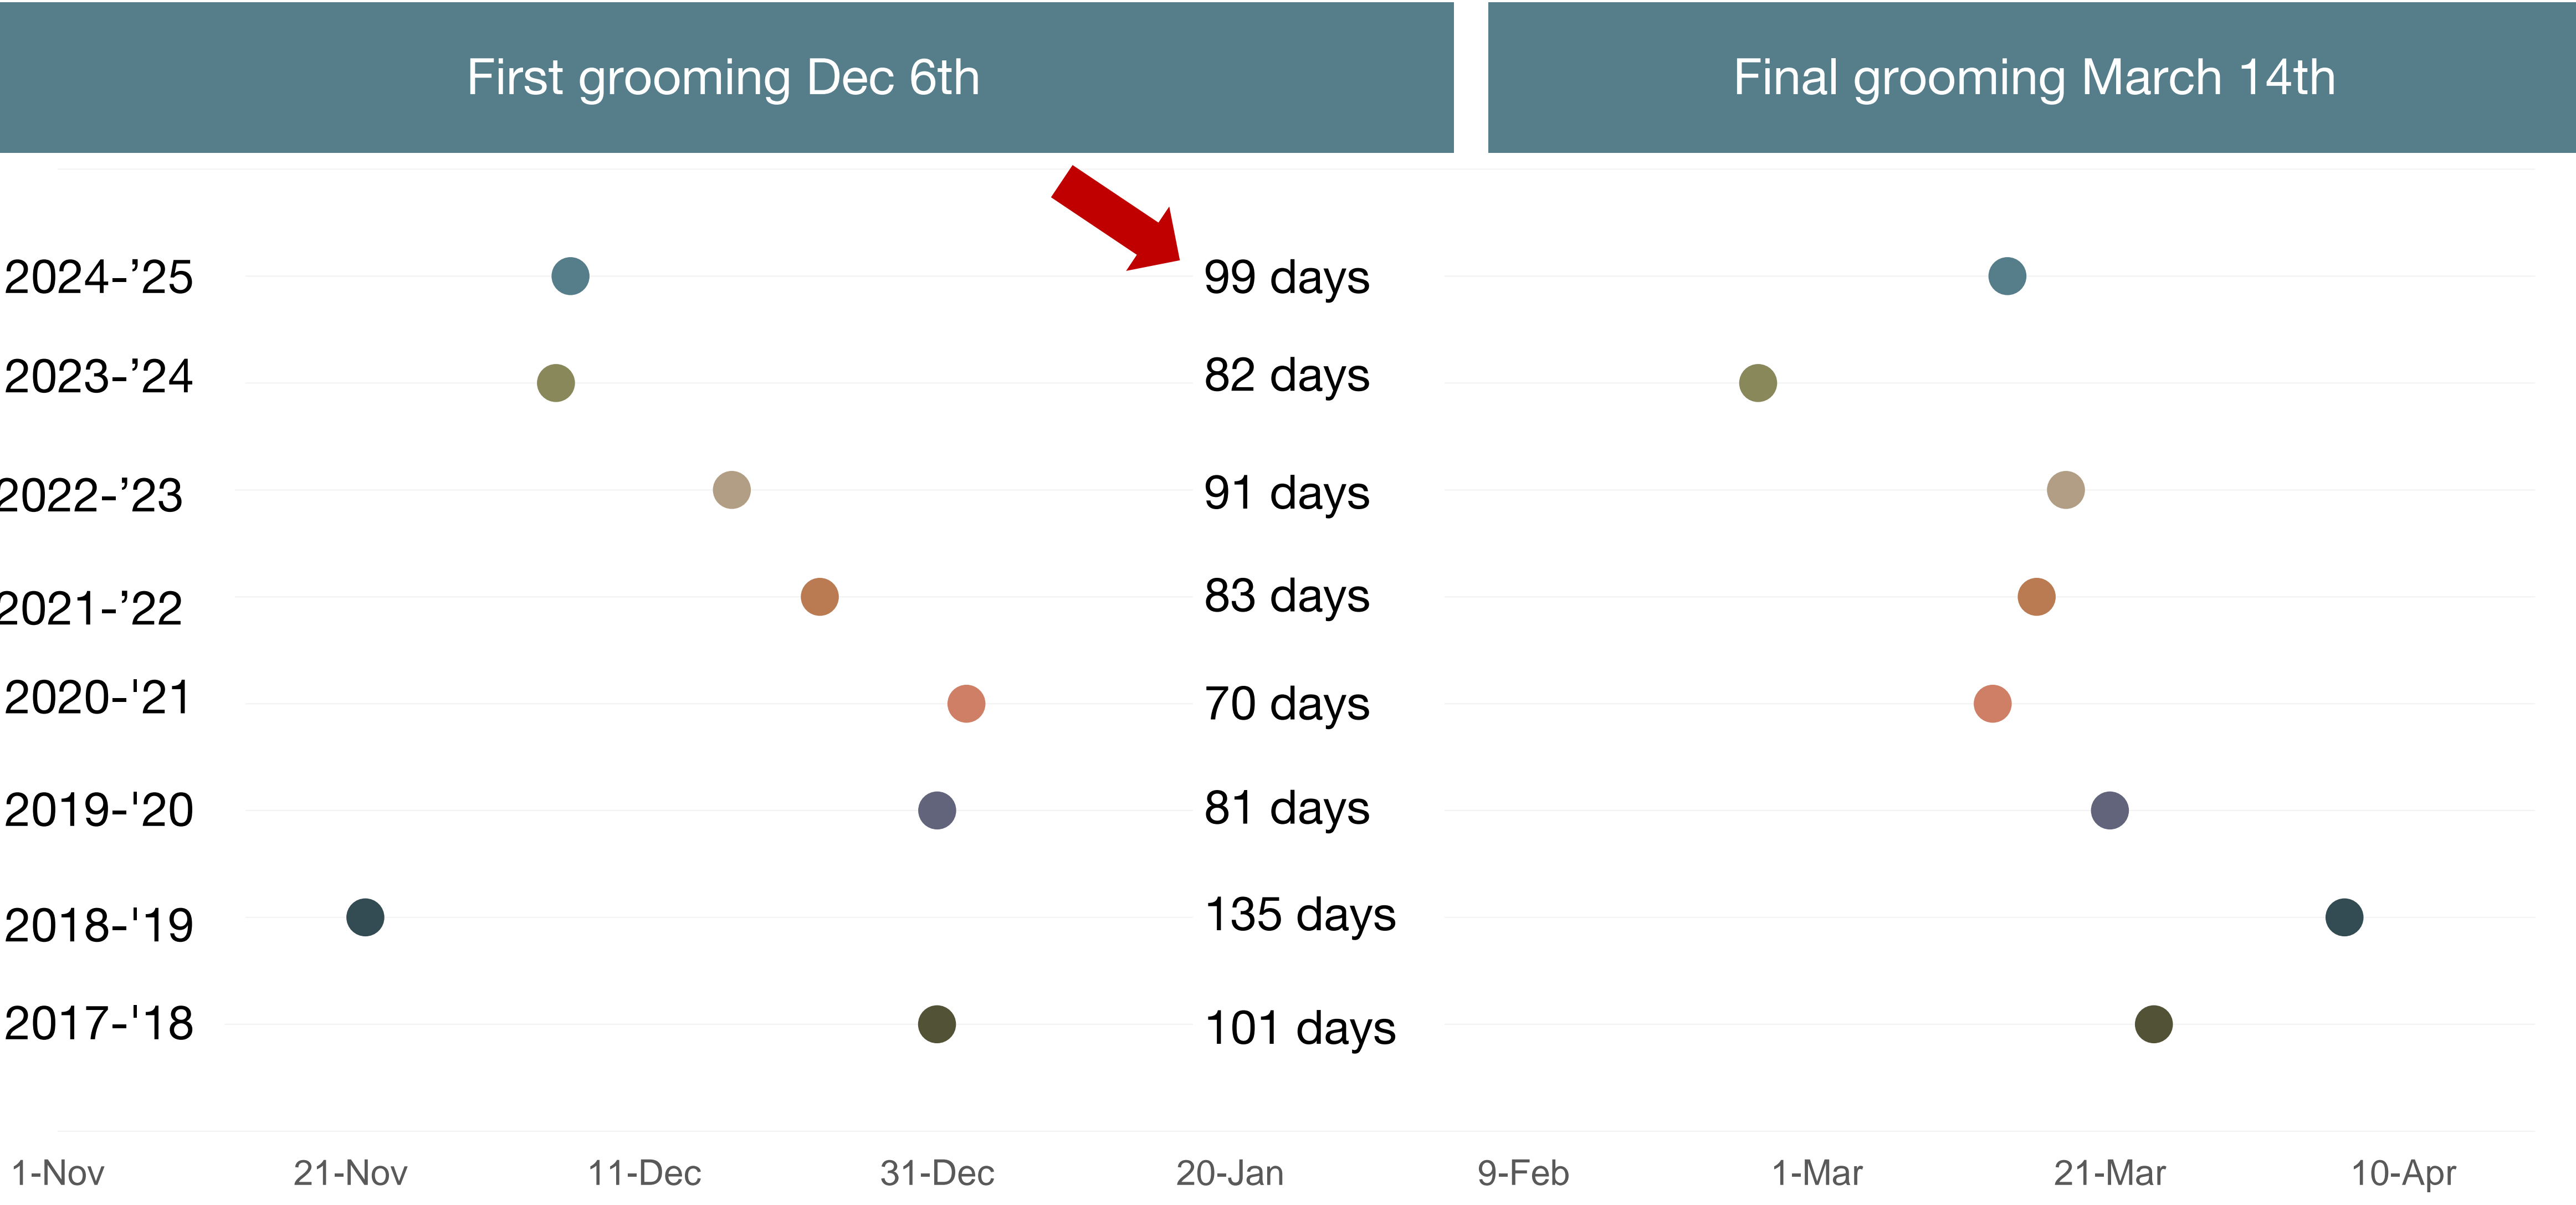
First grooming Dec 6th

Final grooming March 14th

2024-’25
99 days

2023-’24
82 days

2022-’23
91 days

2021-’22
83 days

2020-'21
70 days

2019-'20
81 days

2018-'19
135 days

2017-'18
101 days

1-Nov
21-Nov
11-Dec
31-Dec
20-Jan
9-Feb
1-Mar
21-Mar
10-Apr